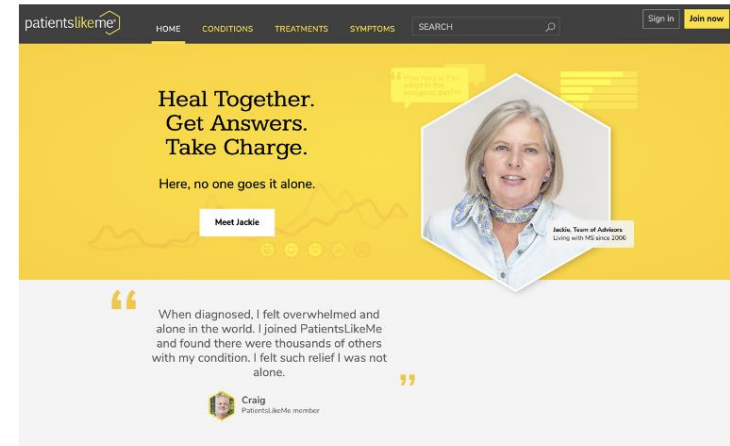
patientslikeme

HOME CONDITIONS TREATMENTS SYMPTOMS SEARCH

Sign in Join now

Heal Together.
Get Answers.
Take Charge.

Here, no one goes it alone.

Meet Jackie

Jackie, Team of Advisors
Living with MS since 2006

“ When diagnosed, I felt overwhelmed and alone in the world. I joined PatientsLikeMe and found there were thousands of others with my condition. I felt such relief I was not alone. ”

Craig
PatientsLikeMe member